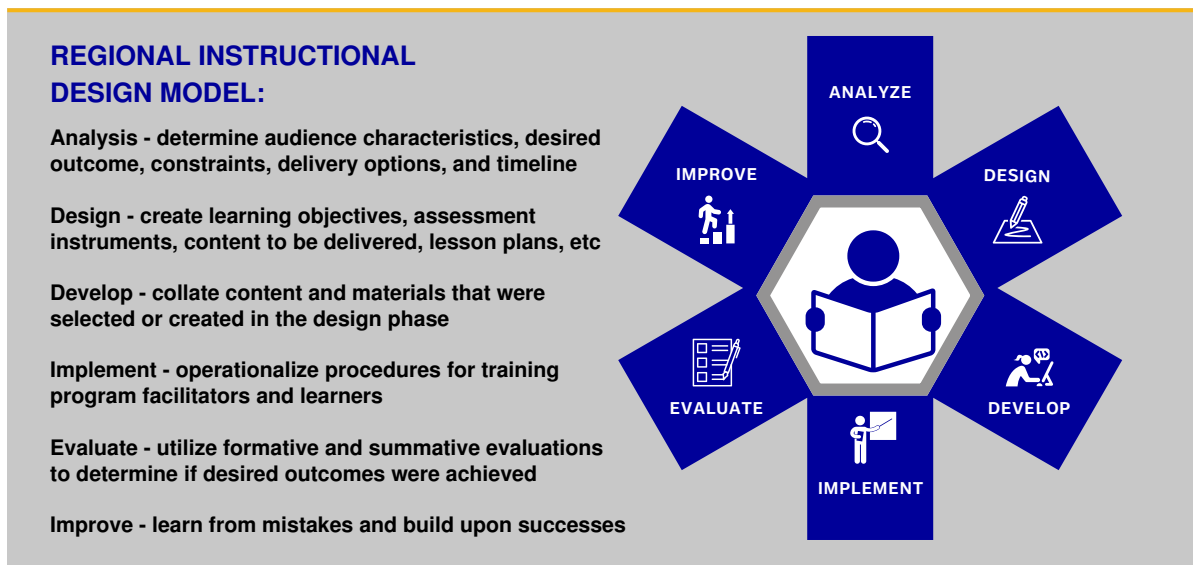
REGIONAL INSTRUCTIONAL DESIGN MODEL:

Analysis - determine audience characteristics, desired outcome, constraints, delivery options, and timeline

Design - create learning objectives, assessment instruments, content to be delivered, lesson plans, etc

Develop - collate content and materials that were selected or created in the design phase

Implement - operationalize procedures for training program facilitators and learners

Evaluate - utilize formative and summative evaluations to determine if desired outcomes were achieved

Improve - learn from mistakes and build upon successes

ANALYZE

DESIGN

DEVELOP

IMPLEMENT

EVALUATE

IMPROVE